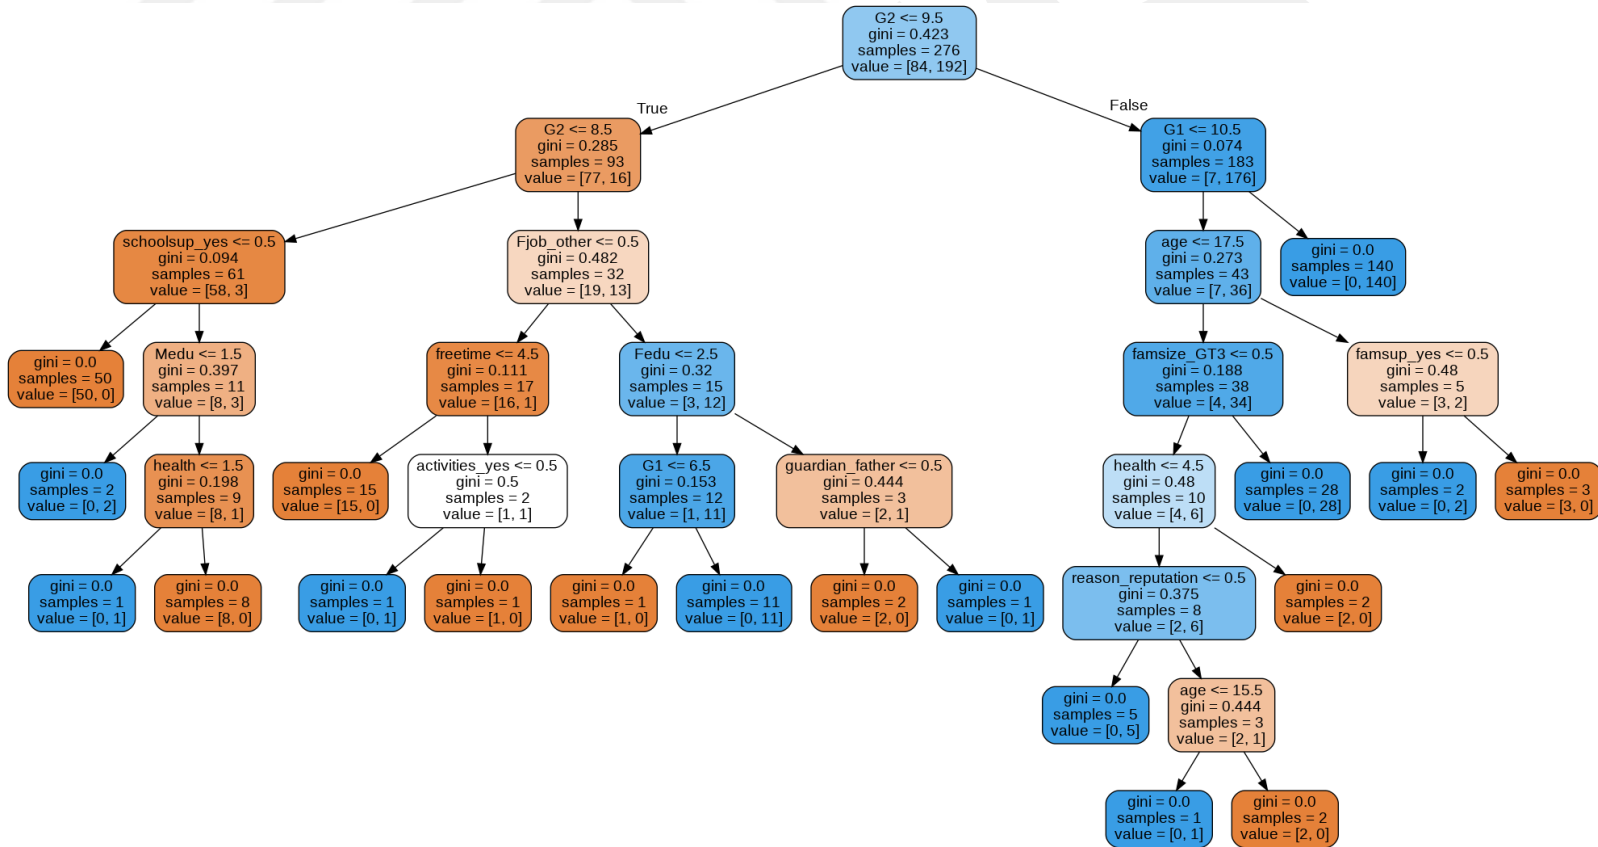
G2 <= 9.5
gini = 0.423
samples = 276
value = [84, 192]

True

False

G2 <= 8.5
gini = 0.285
samples = 93
value = [77, 16]

G1 <= 10.5
gini = 0.074
samples = 183
value = [7, 176]

schoolsup_yes <= 0.5
gini = 0.094
samples = 61
value = [58, 3]

Fjob_other <= 0.5
gini = 0.482
samples = 32
value = [19, 13]

age <= 17.5
gini = 0.273
samples = 43
value = [7, 36]

gini = 0.0
samples = 140
value = [0, 140]

gini = 0.0
samples = 50
value = [50, 0]

Medu <= 1.5
gini = 0.397
samples = 11
value = [8, 3]

freetime <= 4.5
gini = 0.111
samples = 17
value = [16, 1]

Fedu <= 2.5
gini = 0.32
samples = 15
value = [3, 12]

famsize_GT3 <= 0.5
gini = 0.188
samples = 38
value = [4, 34]

famsup_yes <= 0.5
gini = 0.48
samples = 5
value = [3, 2]

gini = 0.0
samples = 2
value = [0, 2]

health <= 1.5
gini = 0.198
samples = 9
value = [8, 1]

gini = 0.0
samples = 15
value = [15, 0]

activities_yes <= 0.5
gini = 0.5
samples = 2
value = [1, 1]

G1 <= 6.5
gini = 0.153
samples = 12
value = [1, 11]

guardian_father <= 0.5
gini = 0.444
samples = 3
value = [2, 1]

health <= 4.5
gini = 0.48
samples = 10
value = [4, 6]

gini = 0.0
samples = 28
value = [0, 28]

gini = 0.0
samples = 2
value = [0, 2]

gini = 0.0
samples = 3
value = [3, 0]

gini = 0.0
samples = 1
value = [0, 1]

gini = 0.0
samples = 8
value = [8, 0]

gini = 0.0
samples = 1
value = [0, 1]

gini = 0.0
samples = 1
value = [1, 0]

gini = 0.0
samples = 1
value = [1, 0]

gini = 0.0
samples = 11
value = [0, 11]

gini = 0.0
samples = 2
value = [2, 0]

gini = 0.0
samples = 1
value = [0, 1]

reason_reputation <= 0.5
gini = 0.375
samples = 8
value = [2, 6]

gini = 0.0
samples = 2
value = [2, 0]

gini = 0.0
samples = 5
value = [0, 5]

age <= 15.5
gini = 0.444
samples = 3
value = [2, 1]

gini = 0.0
samples = 1
value = [0, 1]

gini = 0.0
samples = 2
value = [2, 0]